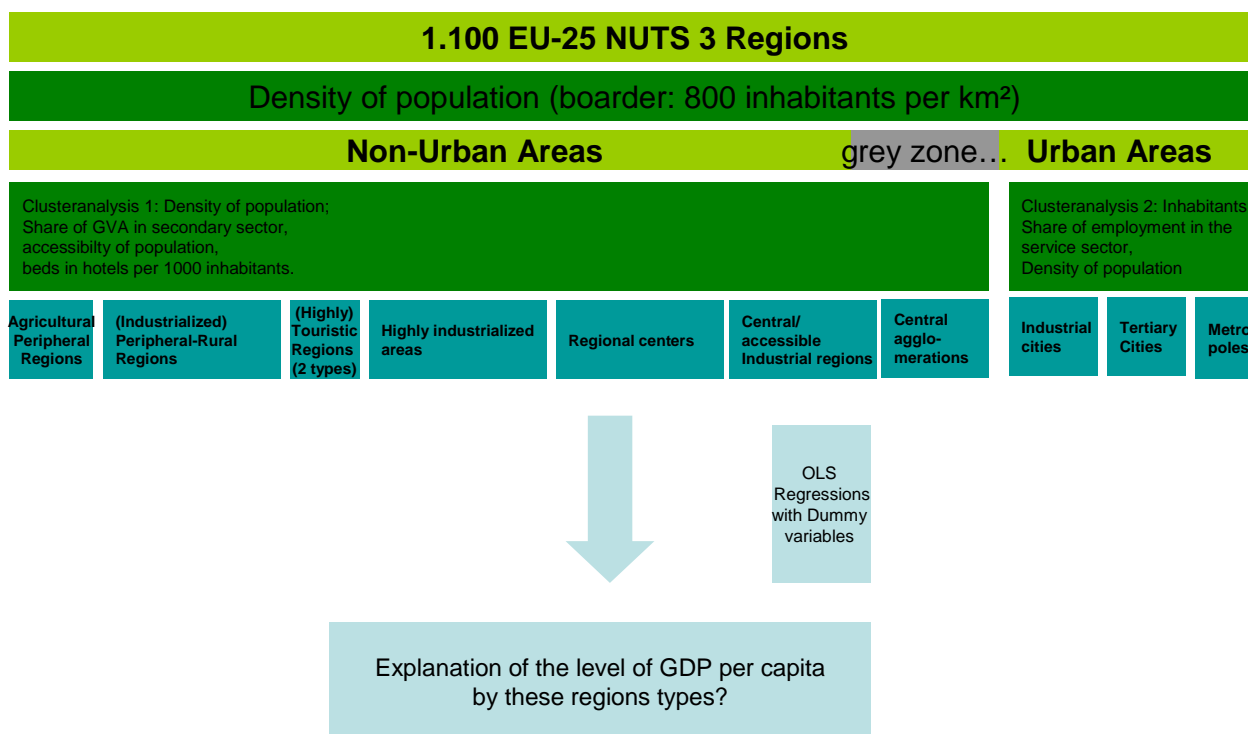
1.100 EU-25 NUTS 3 Regions

Density of population (boarder: 800 inhabitants per km²)

Non-Urban Areas

grey zone…

Urban Areas

Clusteranalysis 1: Density of population; Share of GVA in secondary sector, accessibilty of population, beds in hotels per 1000 inhabitants.

Clusteranalysis 2: Inhabitants Share of employment in the service sector, Density of population

Agricultural Peripheral Regions

(Industrialized) Peripheral-Rural Regions

(Highly) Touristic Regions (2 types)

Highly industrialized areas

Regional centers

Central/ accessible Industrial regions

Central agglo-merations

Industrial cities

Tertiary Cities

Metro poles

OLS Regressions with Dummy variables

Explanation of the level of GDP per capita by these regions types?